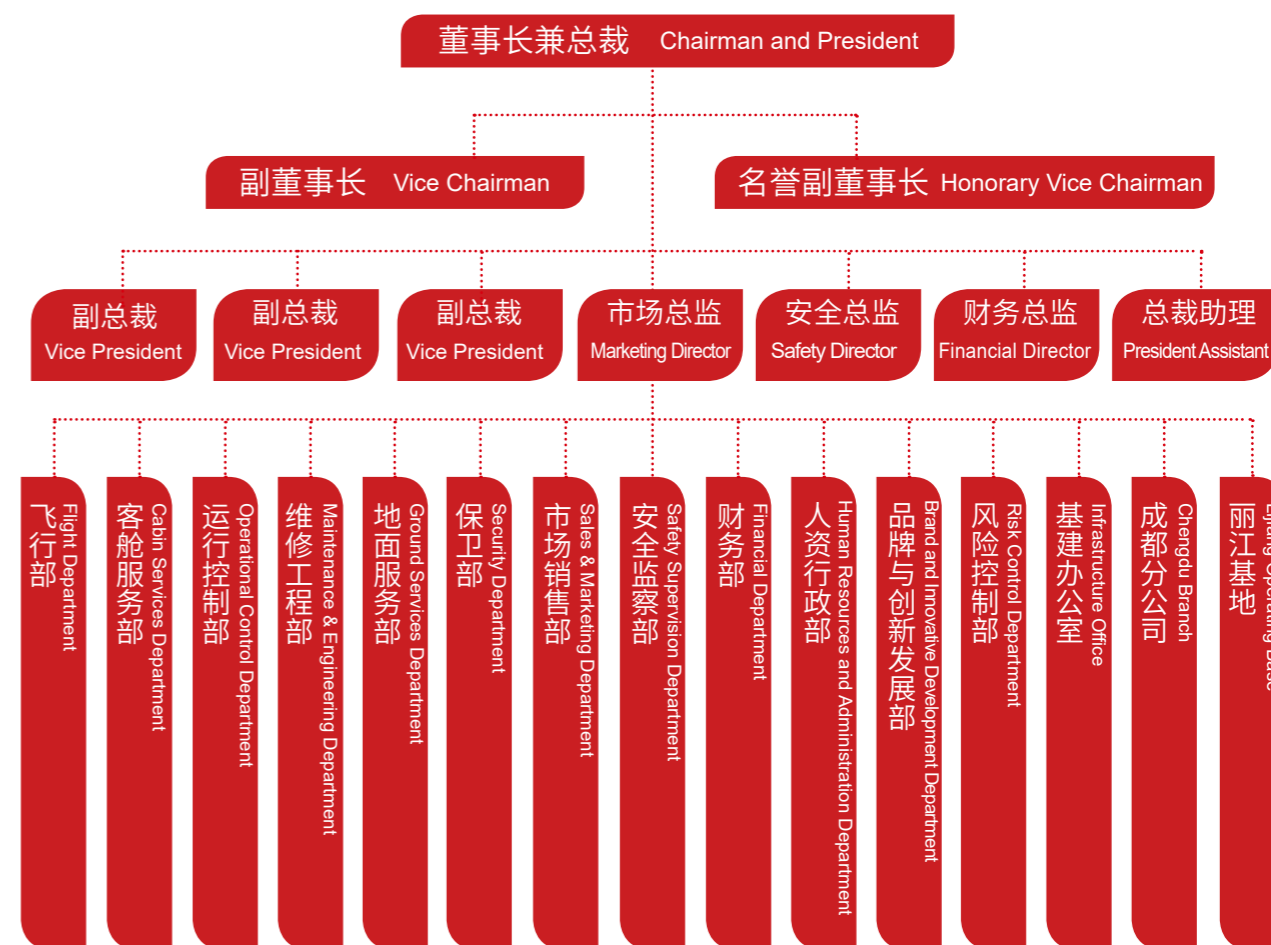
董事长兼总裁 Chairman and President

副董事长 Vice Chairman

名誉副董事长 Honorary Vice Chairman

副总裁 Vice President

副总裁 Vice President

副总裁 Vice President

市场总监 Marketing Director

安全总监 Safety Director

财务总监 Financial Director

总裁助理 President Assistant

飞行部 Flight Department

客舱服务部 Cabin Services Department

运行控制部 Operational Control Department

维修工程部 Maintenance & Engineering Department

地面服务部 Ground Services Department

保卫部 Security Department

市场销售部 Sales & Marketing Department

安全监察部 Safety Supervision Department

财务部 Financial Department

人资行政部 Human Resources and Administration Department

品牌与创新发展部 Brand and Innovative Development Department

风险控制部 Risk Control Department

基建办公室 Infrastructure Office

成都分公司 Chengdu Branch

丽江基地 Lijiang Operating Base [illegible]